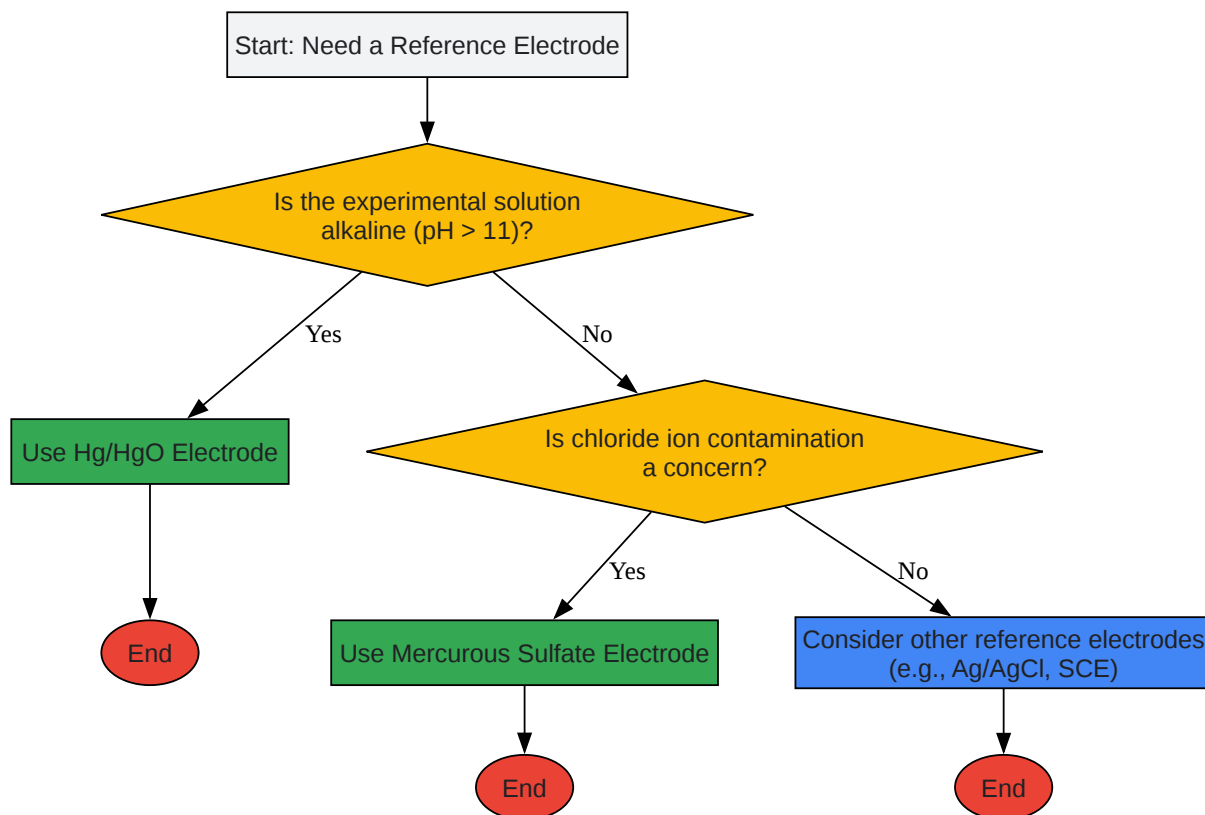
Start: Need a Reference Electrode

Is the experimental solution alkaline (pH > 11)?

Yes

No

Use Hg/HgO Electrode

Is chloride ion contamination a concern?

End

Yes

No

Use Mercurous Sulfate Electrode

Consider other reference electrodes (e.g., Ag/AgCl, SCE)

End

End